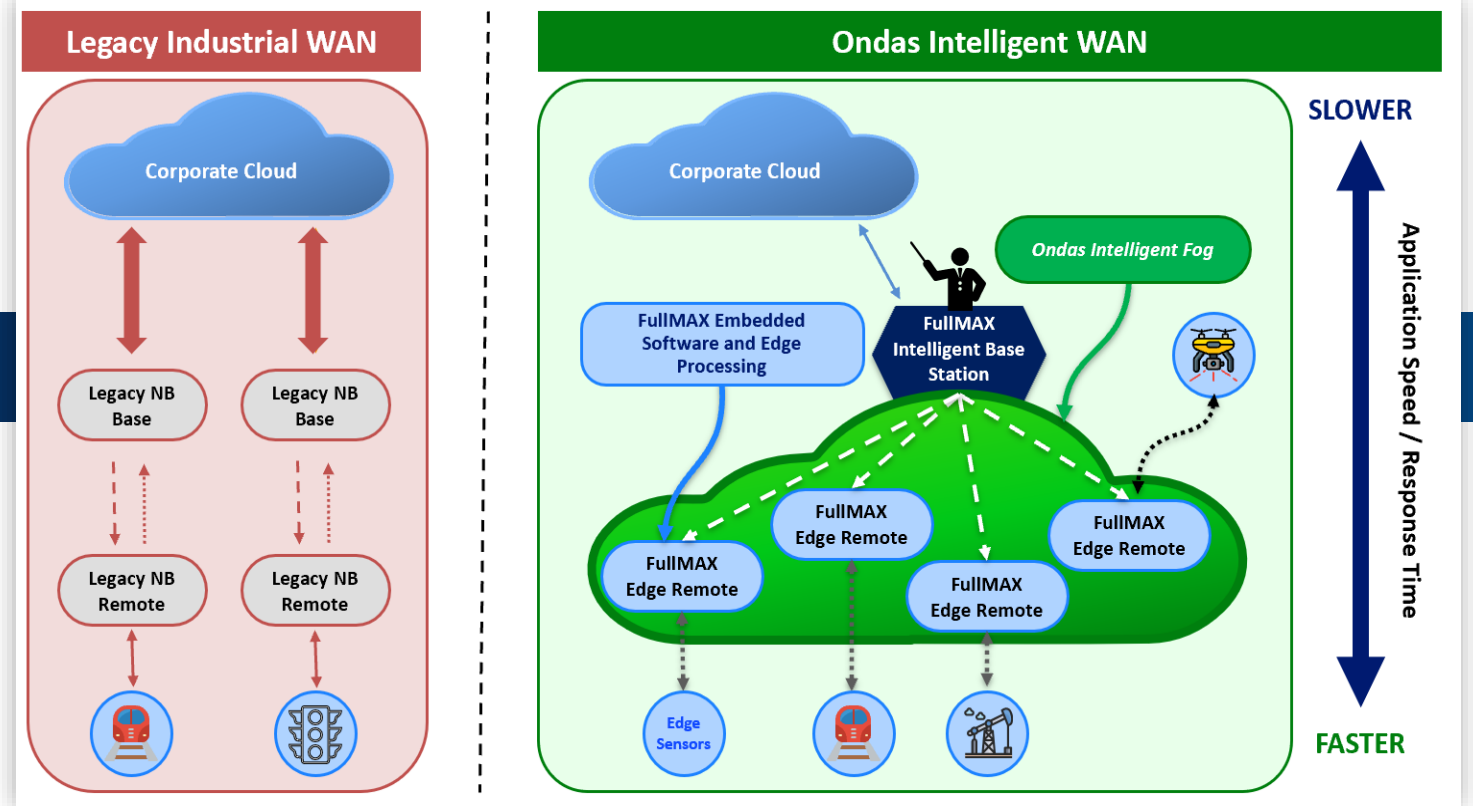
Legacy Industrial WAN

Corporate Cloud

Legacy NB Base

Legacy NB Base

Legacy NB Remote

Legacy NB Remote

Ondas Intelligent WAN

Corporate Cloud

Ondas Intelligent Fog

FullMAX Embedded Software and Edge Processing

FullMAX Intelligent Base Station

FullMAX Edge Remote

FullMAX Edge Remote

FullMAX Edge Remote

FullMAX Edge Remote

Edge Sensors

SLOWER

Application Speed / Response Time

FASTER